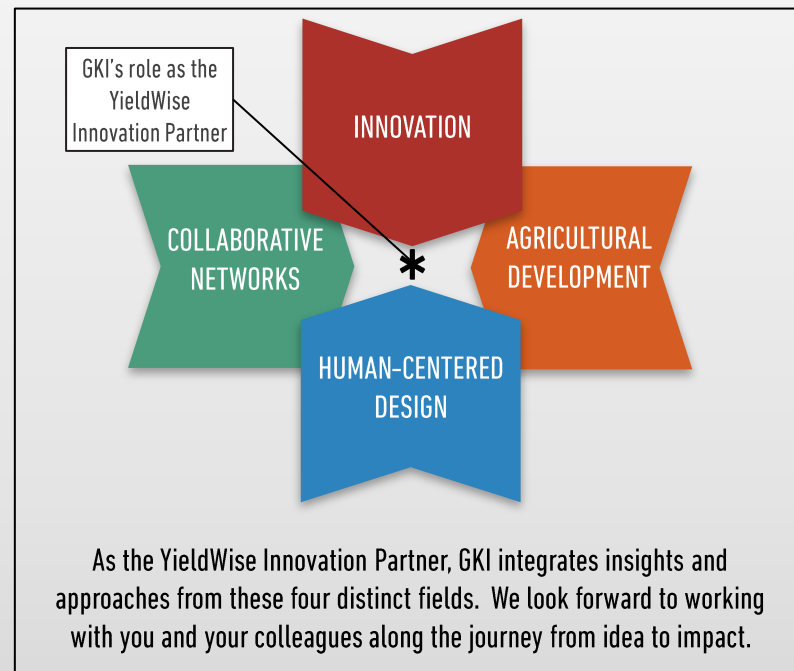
GKI's role as the YieldWise Innovation Partner

INNOVATION

COLLABORATIVE NETWORKS

*

AGRICULTURAL DEVELOPMENT

HUMAN-CENTERED DESIGN

As the YieldWise Innovation Partner, GKI integrates insights and approaches from these four distinct fields. We look forward to working with you and your colleagues along the journey from idea to impact.